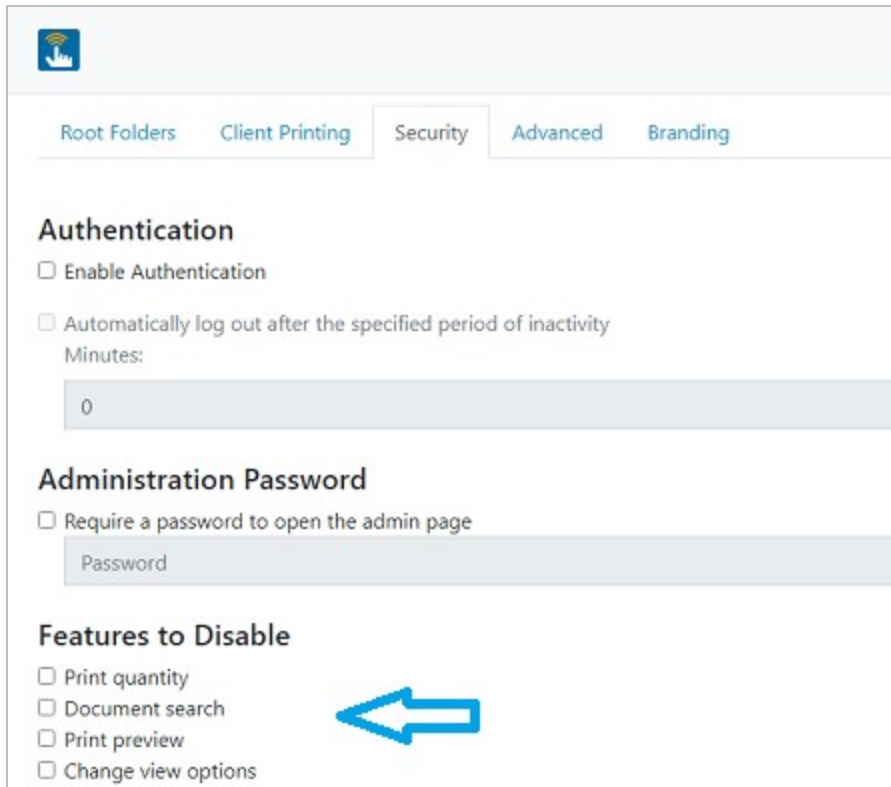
Root Folders Client Printing Security Advanced Branding

Authentication

☐ Enable Authentication

☐ Automatically log out after the specified period of inactivity
Minutes:

0

Administration Password

☐ Require a password to open the admin page

Password

Features to Disable

☐ Print quantity
☐ Document search
☐ Print preview
☐ Change view options